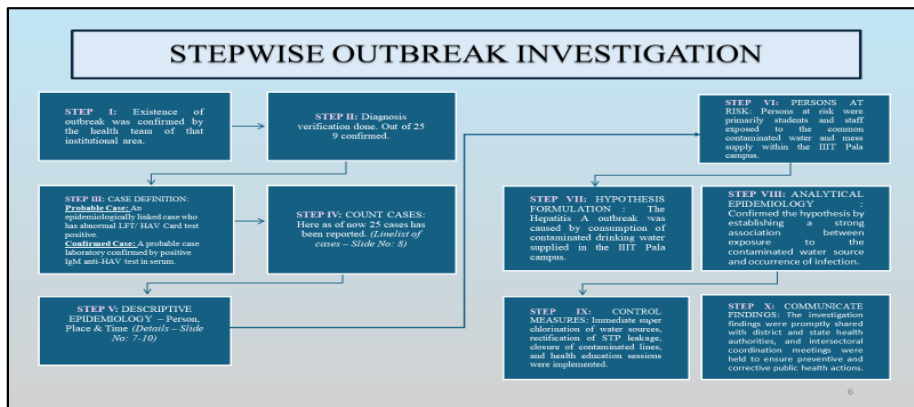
STEPWISE OUTBREAK INVESTIGATION

STEP I: Existence of outbreak was confirmed by the health team of that institutional area.

STEP II: Diagnosis verification done. Out of 25 9 confirmed.

STEP III: CASE DEFINITION:
Probable Case: An epidemiologically linked case who has abnormal LFT/ HAV Card test positive.
Confirmed Case: A probable case laboratory confirmed by positive IgM anti-HAV test in serum.

STEP IV: COUNT CASES: Here as of now 25 cases has been reported. (Linelist of cases – Slide No: 8)

STEP V: DESCRIPTIVE EPIDEMIOLOGY – Person, Place & Time (Details – Slide No: 7-10)

STEP VI: PERSONS AT RISK: Persons at risk were primarily students and staff exposed to the common contaminated water and mess supply within the IIIT Pala campus.

STEP VII: HYPOTHESIS FORMULATION : The Hepatitis A outbreak was caused by consumption of contaminated drinking water supplied in the IIIT Pala campus.

STEP VIII: ANALYTICAL EPIDEMIOLOGY : Confirmed the hypothesis by establishing a strong association between exposure to the contaminated water source and occurrence of infection.

STEP IX: CONTROL MEASURES: Immediate super chlorination of water sources, rectification of STP leakage, closure of contaminated lines, and health education sessions were implemented.

STEP X: COMMUNICATE FINDINGS: The investigation findings were promptly shared with district and state health authorities, and intersectoral coordination meetings were held to ensure preventive and corrective public health actions.

6